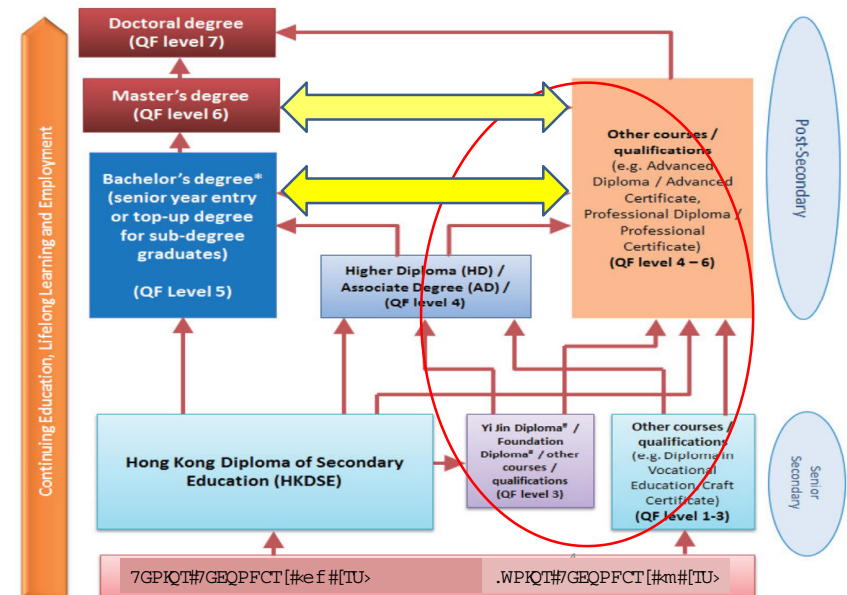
Continuing Education, Lifelong Learning and Employment

Doctoral degree
(QF level 7)

Master's degree
(QF level 6)

Bachelor's degree*
(senior year entry or top-up degree for sub-degree graduates)

(QF Level 5)

Other courses / qualifications
(e.g. Advanced Diploma / Advanced Certificate, Professional Diploma / Professional Certificate)
(QF level 4 – 6)

Post-Secondary

Higher Diploma (HD) / Associate Degree (AD) /
(QF level 4)

Hong Kong Diploma of Secondary Education (HKDSE)

Yi Jin Diploma# / Foundation Diploma# / other courses / qualifications
(QF level 3)

Other courses / qualifications
(e.g. Diploma in Vocational Education, Craft Certificate)
(QF level 1-3)

Senior Secondary

7GPKQT#7GEQPFCT[#ef#[TU>

.WPKQT#7GEQPFCT[#m#[TU>